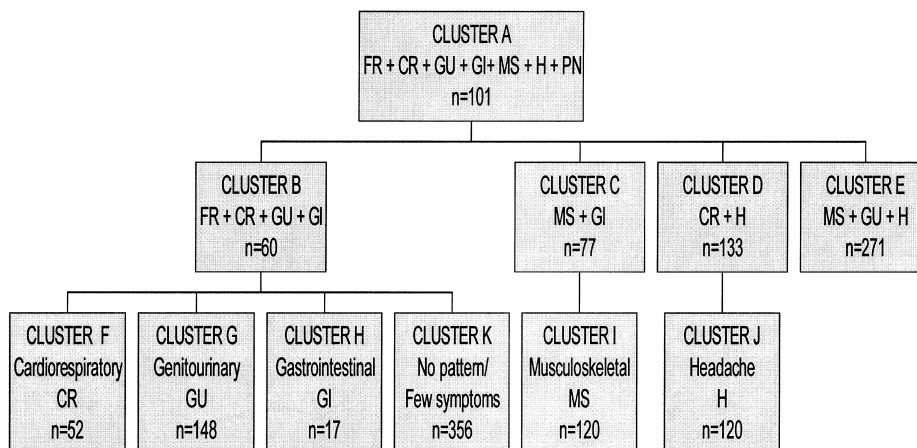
CLUSTER A
FR + CR + GU + GI+ MS + H + PN
n=101

CLUSTER B
FR + CR + GU + GI
n=60

CLUSTER C
MS + GI
n=77

CLUSTER D
CR + H
n=133

CLUSTER E
MS + GU + H
n=271

CLUSTER F
Cardiorespiratory
CR
n=52

CLUSTER G
Genitourinary
GU
n=148

CLUSTER H
Gastrointestinal
GI
n=17

CLUSTER K
No pattern/
Few symptoms
n=356

CLUSTER I
Musculoskeletal
MS
n=120

CLUSTER J
Headache
H
n=120